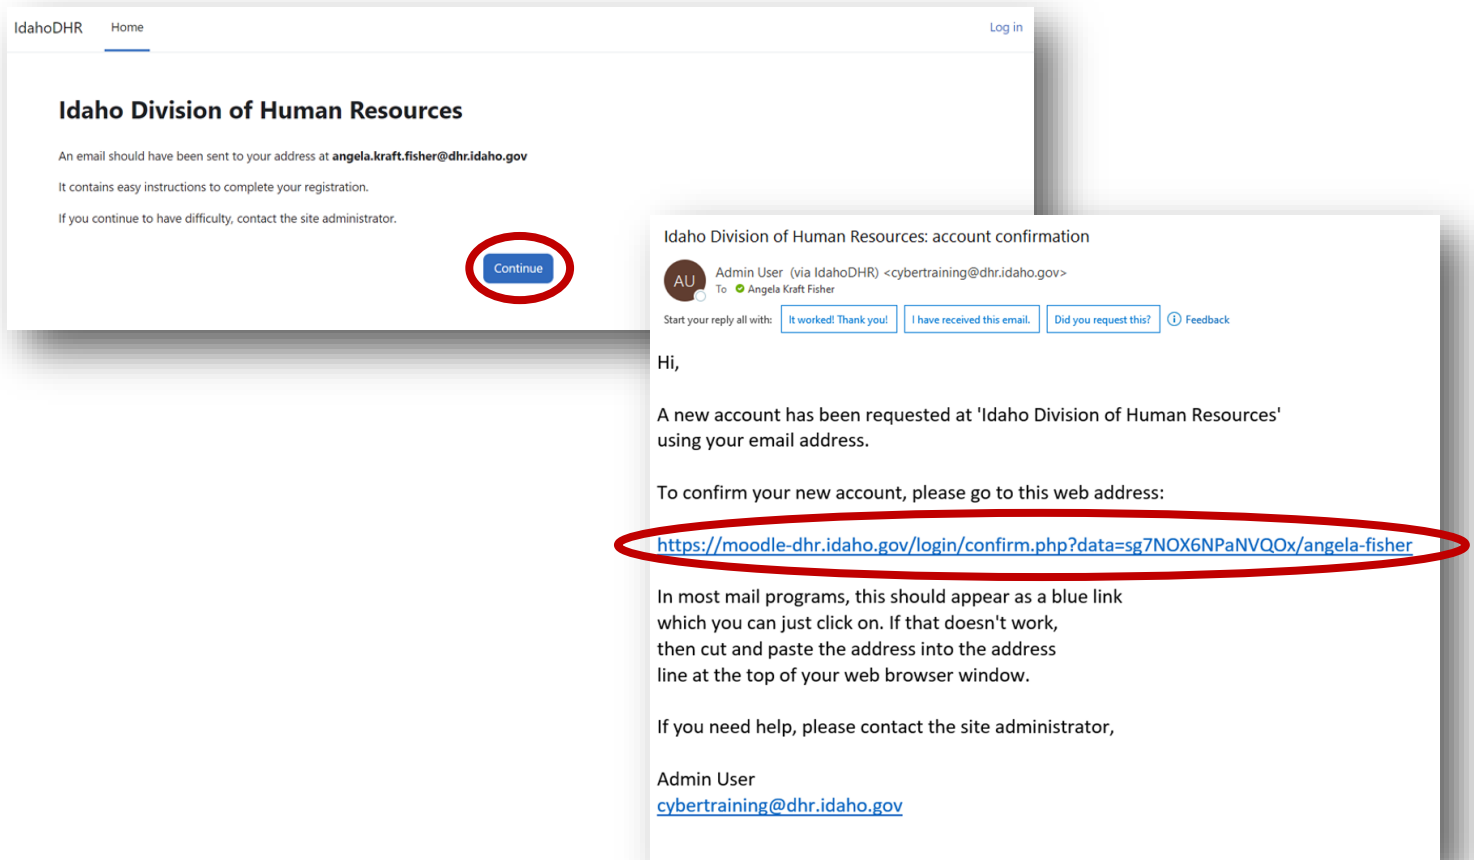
IdahoDHR Home Log in

Idaho Division of Human Resources

An email should have been sent to your address at **angela.kraft.fisher@dhr.idaho.gov**

It contains easy instructions to complete your registration.

If you continue to have difficulty, contact the site administrator.

Continue

Idaho Division of Human Resources: account confirmation

AU Admin User (via IdahoDHR) <cybertraining@dhr.idaho.gov>
To Angela Kraft Fisher

Start your reply all with: It worked! Thank you! I have received this email. Did you request this? Feedback

Hi,

A new account has been requested at 'Idaho Division of Human Resources' using your email address.

To confirm your new account, please go to this web address:

https://moodle-dhr.idaho.gov/login/confirm.php?data=sg7NOX6NPaNVQOx/angela-fisher

In most mail programs, this should appear as a blue link which you can just click on. If that doesn't work, then cut and paste the address into the address line at the top of your web browser window.

If you need help, please contact the site administrator,

Admin User
cybertraining@dhr.idaho.gov